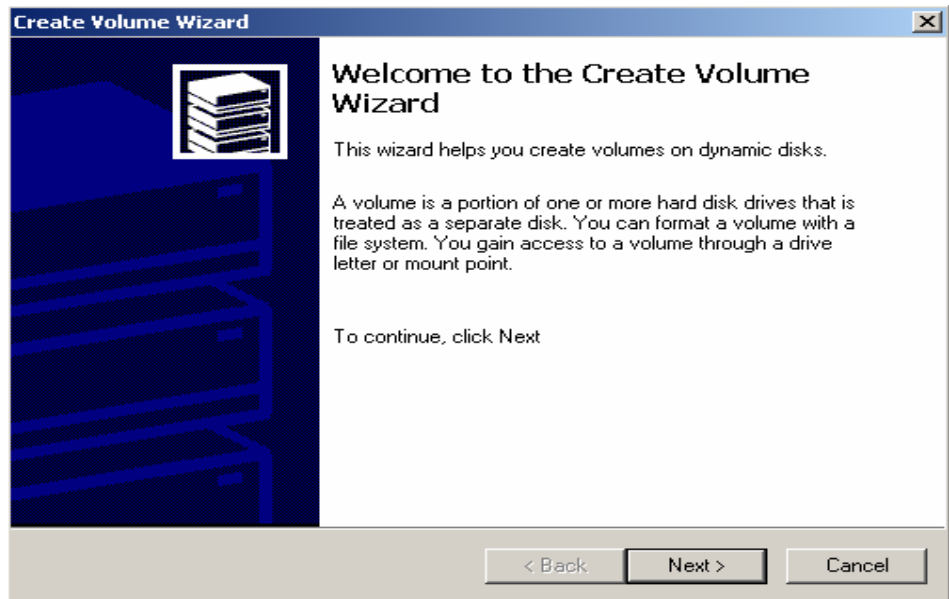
Create Volume Wizard

Welcome to the Create Volume Wizard

This wizard helps you create volumes on dynamic disks.

A volume is a portion of one or more hard disk drives that is treated as a separate disk. You can format a volume with a file system. You gain access to a volume through a drive letter or mount point.

To continue, click Next

< Back
Next >
Cancel